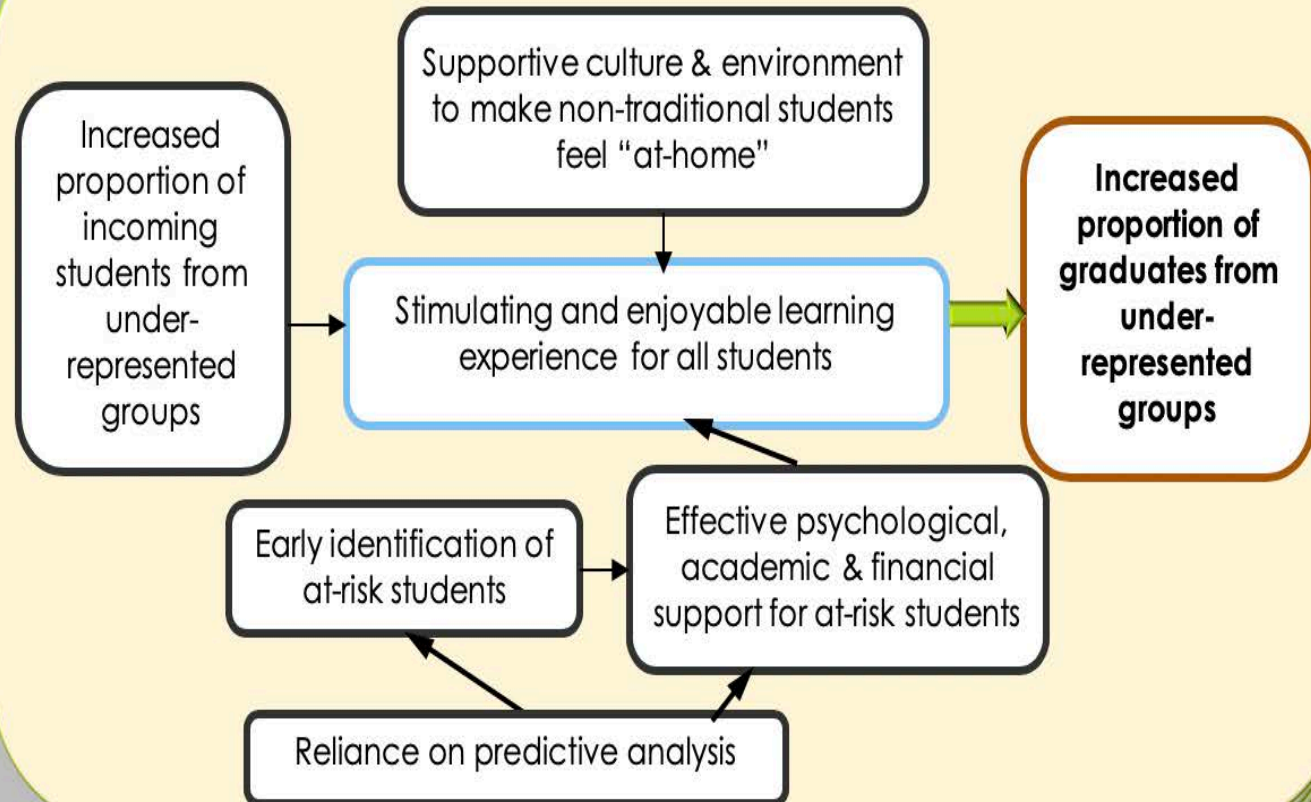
Increased proportion of incoming students from under-represented groups

Supportive culture & environment to make non-traditional students feel “at-home”

Stimulating and enjoyable learning experience for all students

Increased proportion of graduates from under-represented groups

Early identification of at-risk students

Effective psychological, academic & financial support for at-risk students

Reliance on predictive analysis